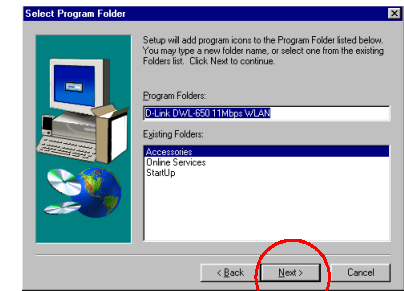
Select Program Folder

Setup will add program icons to the Program Folder listed below. You may type a new folder name, or select one from the existing Folders list. Click Next to continue.

Program Folders:

D-Link DWL-650 11Mbps WLAN

Existing Folders:

Accessories
Online Services
StartUp

< Back

Next >

Cancel